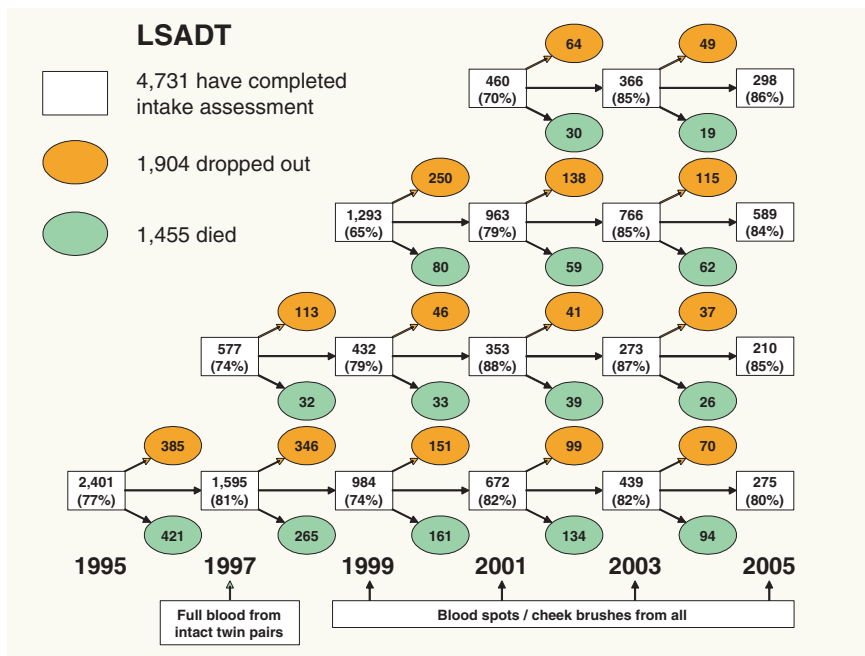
LSADT

4,731 have completed intake assessment

1,904 dropped out

1,455 died

460 (70%)
64
30
366 (85%)
49
19
298 (86%)

1,293 (65%)
250
80
963 (79%)
138
59
766 (85%)
115
62
589 (84%)

577 (74%)
113
32
432 (79%)
46
33
353 (88%)
41
39
273 (87%)
37
26
210 (85%)

2,401 (77%)
385
421
1,595 (81%)
346
265
984 (74%)
151
161
672 (82%)
99
134
439 (82%)
70
94
275 (80%)

1995
1997
1999
2001
2003
2005

Full blood from intact twin pairs

Blood spots / cheek brushes from all